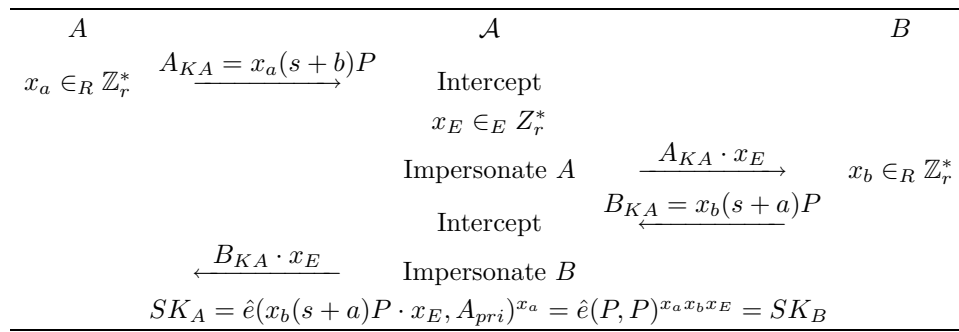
| $A$ | | $\mathcal{A}$ | | $B$ |
|---|---|---|---|---|
| $x_a \in_R \mathbb{Z}_r^*$ | $\xrightarrow{A_{KA} = x_a(s+b)P}$ | Intercept | | |
| | | $x_E \in_E Z_r^*$ | | |
| | | Impersonate $A$ | $\xrightarrow{A_{KA} \cdot x_E}$ | $x_b \in_R \mathbb{Z}_r^*$ |
| | | Intercept | $\xleftarrow{B_{KA} = x_b(s+a)P}$ | |
| | $\xleftarrow{B_{KA} \cdot x_E}$ | Impersonate $B$ | | |

$SK_A = \hat{e}(x_b(s+a)P \cdot x_E, A_{pri})^{x_a} = \hat{e}(P,P)^{x_a x_b x_E} = SK_B$